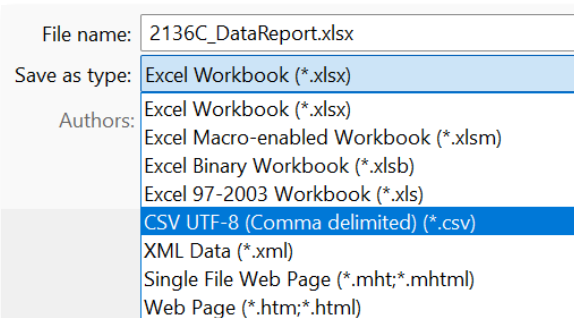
File name: 2136C_DataReport.xlsx
Save as type: Excel Workbook (*.xlsx)
Authors:
Excel Workbook (*.xlsx)
Excel Macro-enabled Workbook (*.xlsm)
Excel Binary Workbook (*.xlsb)
Excel 97-2003 Workbook (*.xls)
CSV UTF-8 (Comma delimited) (*.csv)
XML Data (*.xml)
Single File Web Page (*.mht;*.mhtml)
Web Page (*.htm;*.html)